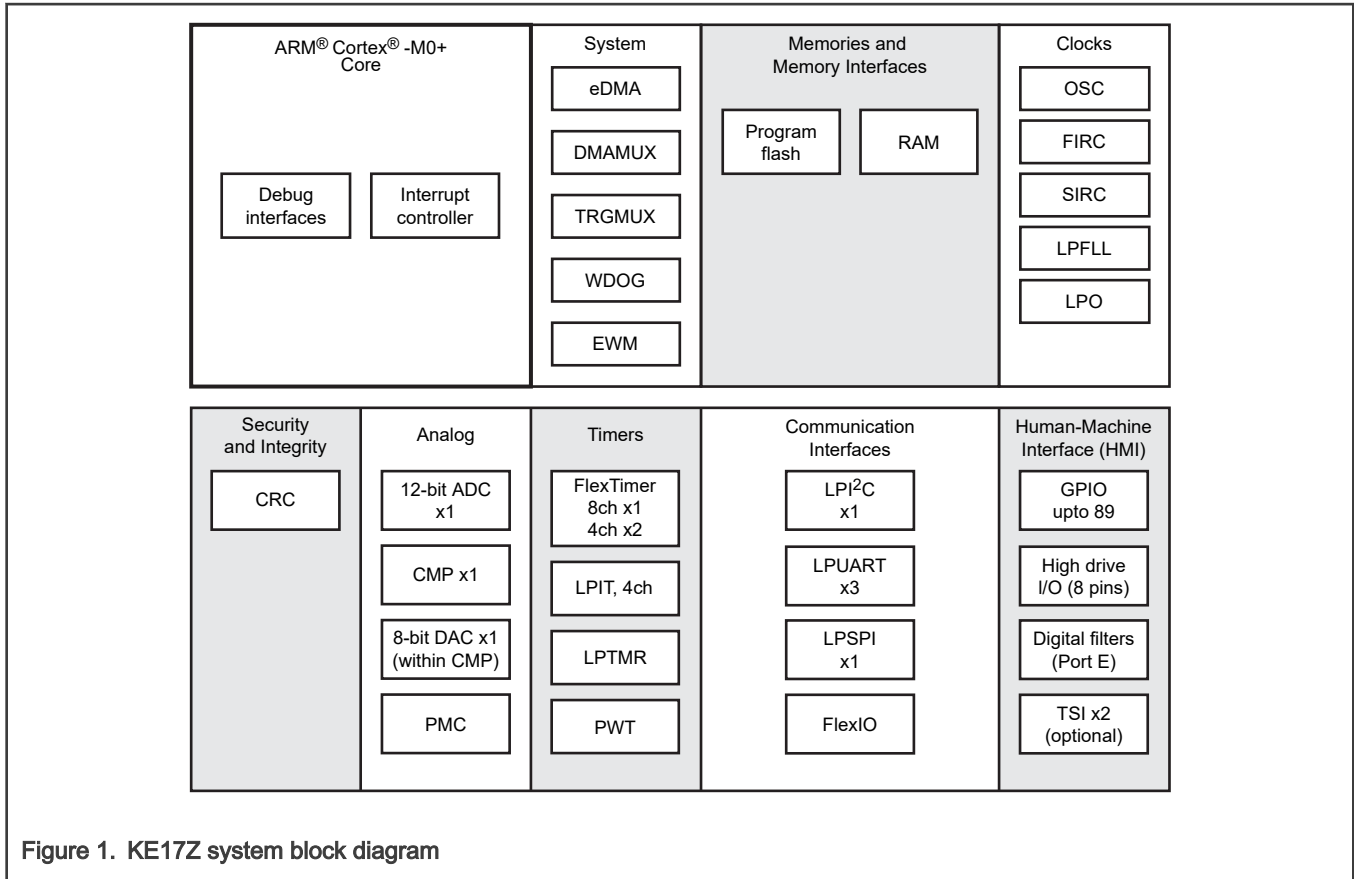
ARM® Cortex® -M0+ Core

Debug interfaces

Interrupt controller

System

eDMA

DMAMUX

TRGMUX

WDOG

EWM

Memories and Memory Interfaces

Program flash

RAM

Clocks

OSC

FIRC

SIRC

LPFLL

LPO

Security and Integrity

CRC

Analog

12-bit ADC x1

CMP x1

8-bit DAC x1 (within CMP)

PMC

Timers

FlexTimer 8ch x1 4ch x2

LPIT, 4ch

LPTMR

PWT

Communication Interfaces

LPI$^2$C x1

LPUART x3

LPSPI x1

FlexIO

Human-Machine Interface (HMI)

GPIO upto 89

High drive I/O (8 pins)

Digital filters (Port E)

TSI x2 (optional)

Figure 1. KE17Z system block diagram